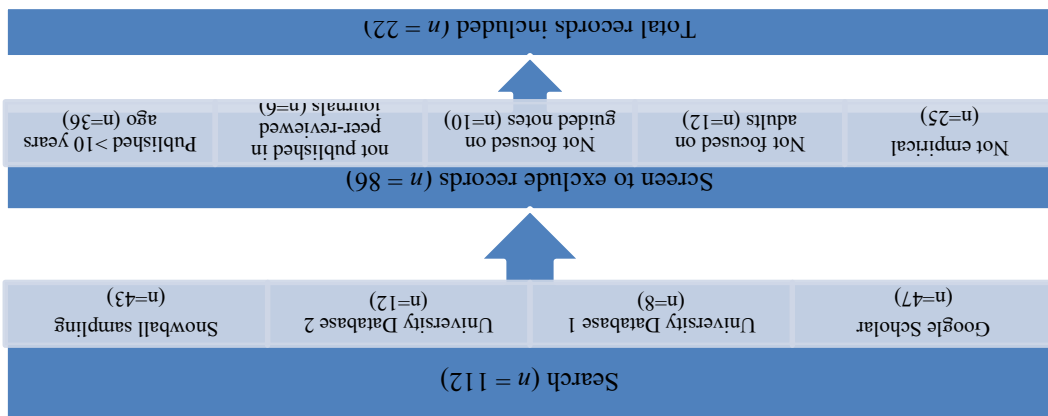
Search ($n$ = 112)

Google Scholar (n=47)

University Database 1 (n=8)

University Database 2 (n=12)

Snowball sampling (n=43)

Screen to exclude records ($n$ = 86)

Not empirical (n=25)

Not focused on adults (n=12)

Not focused on guided notes (n=10)

not published in peer-reviewed journals (n=6)

Published >10 years ago (n=36)

Total records included ($n$ = 22)